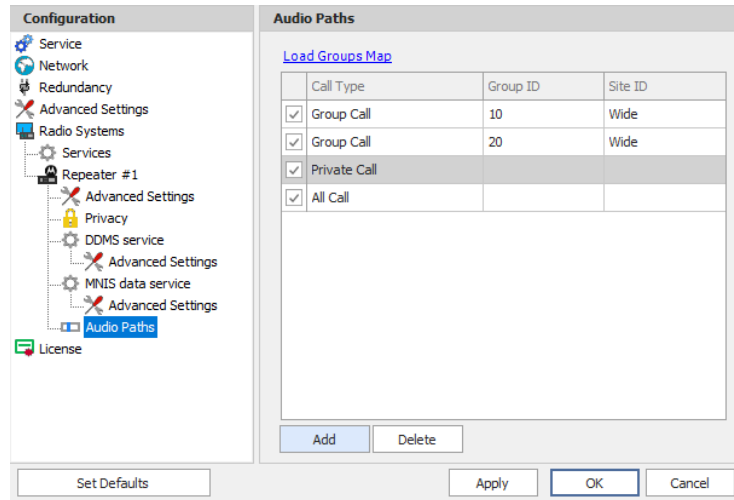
Configuration

Service
Network
Redundancy
Advanced Settings
Radio Systems
Services
Repeater #1
Advanced Settings
Privacy
DDMS service
Advanced Settings
MNIS data service
Advanced Settings
Audio Paths
License

Audio Paths

Load Groups Map

| | Call Type | Group ID | Site ID |
|---|---|---|---|
| ✓ | Group Call | 10 | Wide |
| ✓ | Group Call | 20 | Wide |
| ✓ | Private Call | | |
| ✓ | All Call | | |

Add
Delete

Set Defaults
Apply
OK
Cancel